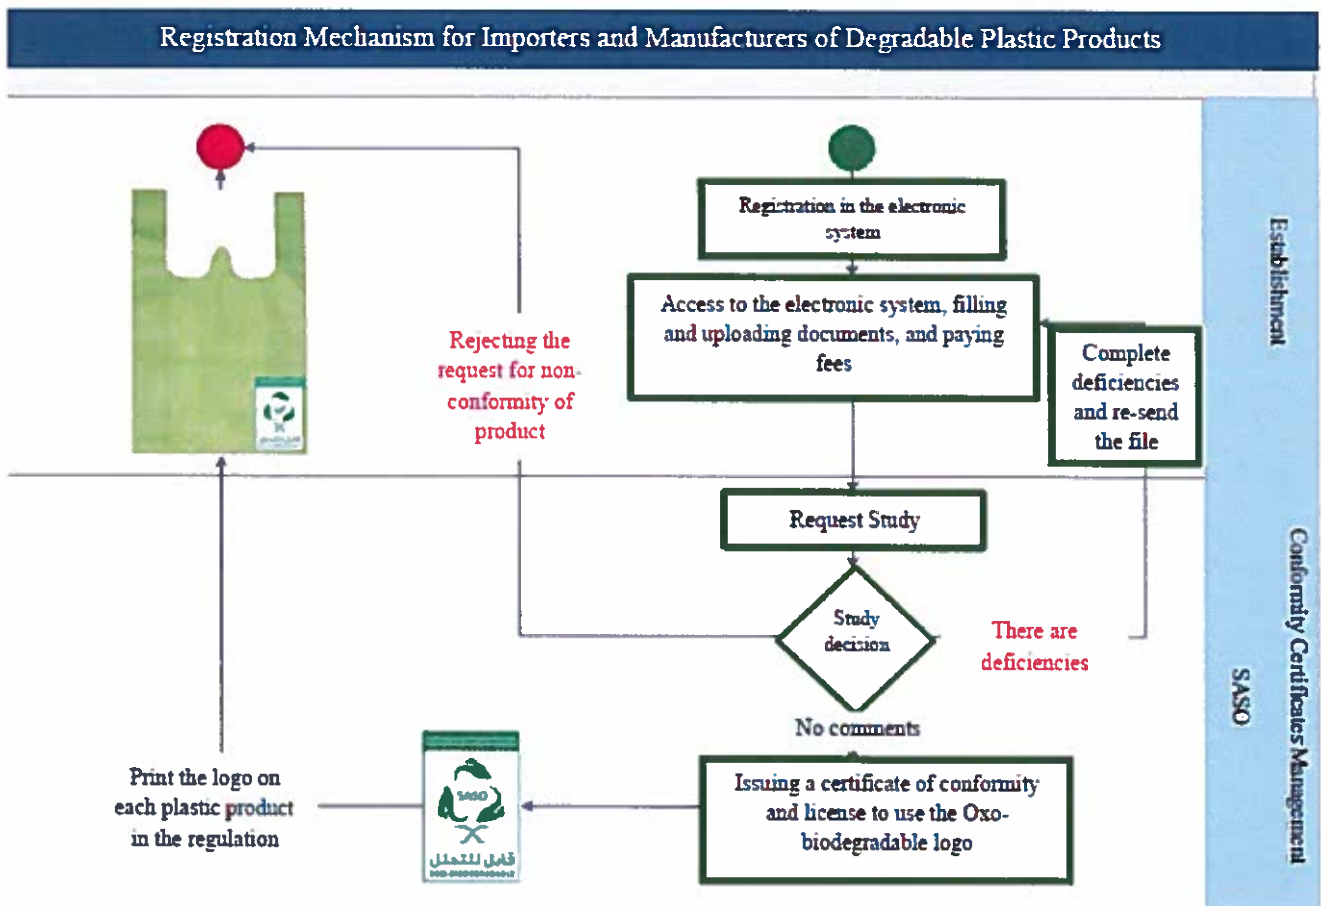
Registration Mechanism for Importers and Manufacturers of Degradable Plastic Products

Establishment

Registration in the electronic system

Access to the electronic system, filling and uploading documents, and paying fees

Complete deficiencies and re-send the file

Rejecting the request for non-conformity of product

SASO Conformity Certificates Management

Request Study

Study decision

There are deficiencies

No comments

Issuing a certificate of conformity and license to use the Oxo-biodegradable logo

SASO

قابل للتحلل

Print the logo on each plastic product in the regulation